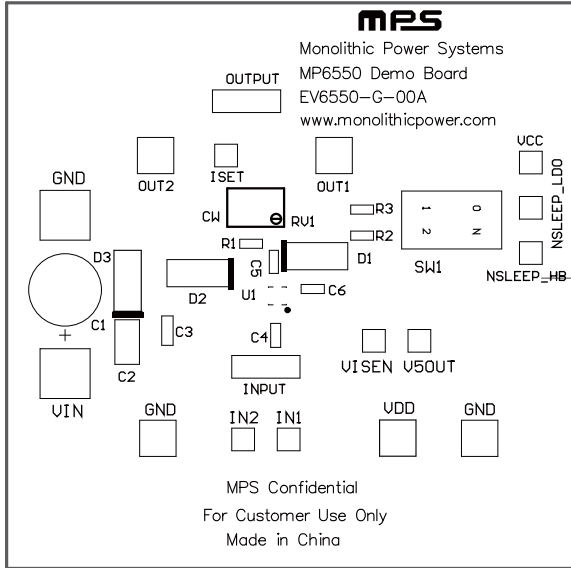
MPS
Monolithic Power Systems
MP6550 Demo Board
EV6550-G-00A
www.monolithicpower.com

OUTPUT

VCC

OUT2
ISET
OUT1

NSLEEP_LDO

GND

CW
RV1
R3
1 2
O N
R2
R1
C5
D1
SW1
NSLEEP_HB

D3
D2
U1
C6

C1
+
C3
C4

C2
INPUT
VISEN
V5OUT

VIN

GND
IN2
IN1
VDD
GND

MPS Confidential

For Customer Use Only

Made in China